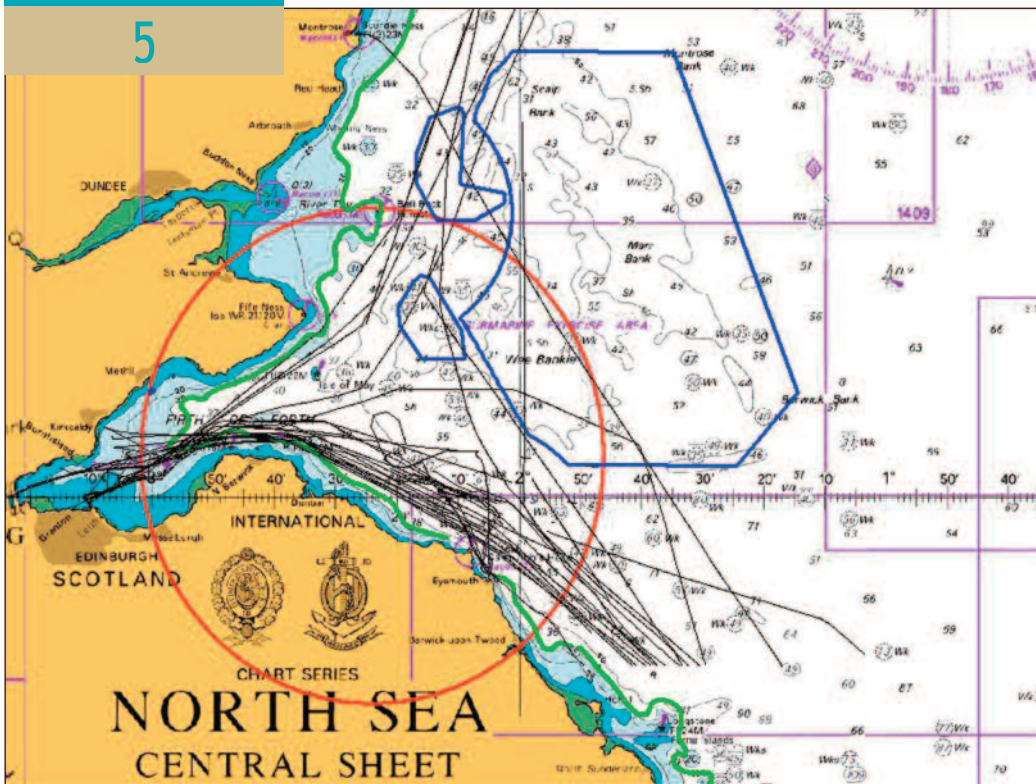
5

Montrose

Red Head

Arbroath

DUNDEE

St Andrews

Fife Ness

Methil

Kirkcaldy

Isle of May

FIRTH OF FORTH

Granton

Leith

Musselburgh

EDINBURGH

SCOTLAND

INTERNATIONAL

CHART SERIES

Dunbar

Eyemouth

Berwick-upon-Tweed

Montrose Bank

Scalp Bank

Marr Bank

Wee Bankie

SUBMARINE EXERCISE AREA

Berwick Bank

1409

50'

40'

30'

20'

10'

2°

1°

NORTH SEA

CENTRAL SHEET